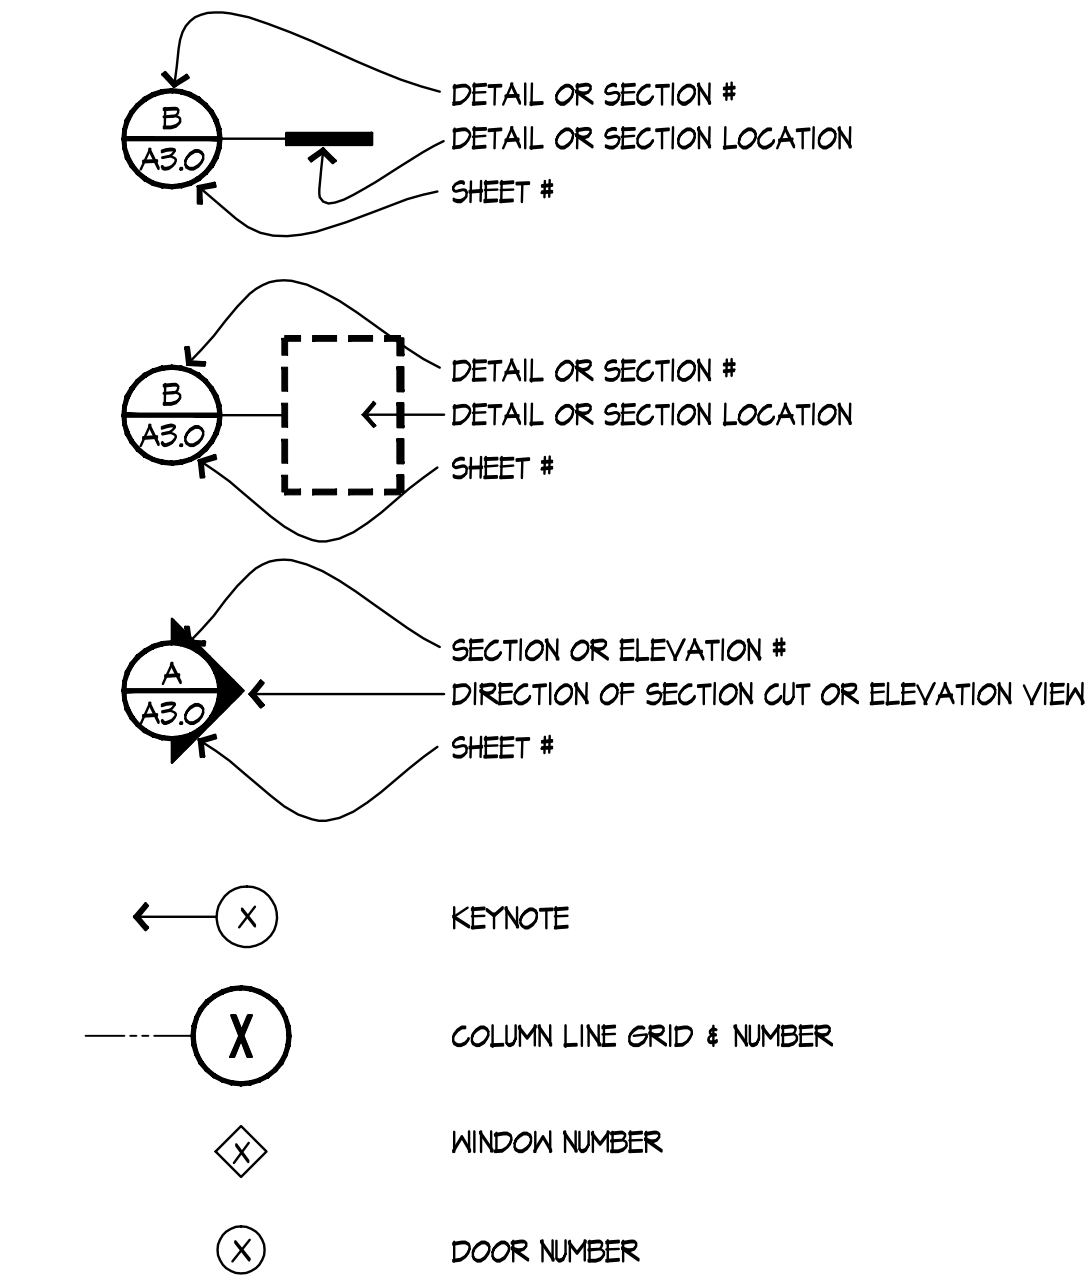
B
A3.0

DETAIL OR SECTION #
DETAIL OR SECTION LOCATION
SHEET #

B
A3.0

DETAIL OR SECTION #
DETAIL OR SECTION LOCATION
SHEET #

A
A3.0

SECTION OR ELEVATION #
DIRECTION OF SECTION CUT OR ELEVATION VIEW
SHEET #

X
KEYNOTE

X
COLUMN LINE GRID & NUMBER

X
WINDOW NUMBER

X
DOOR NUMBER